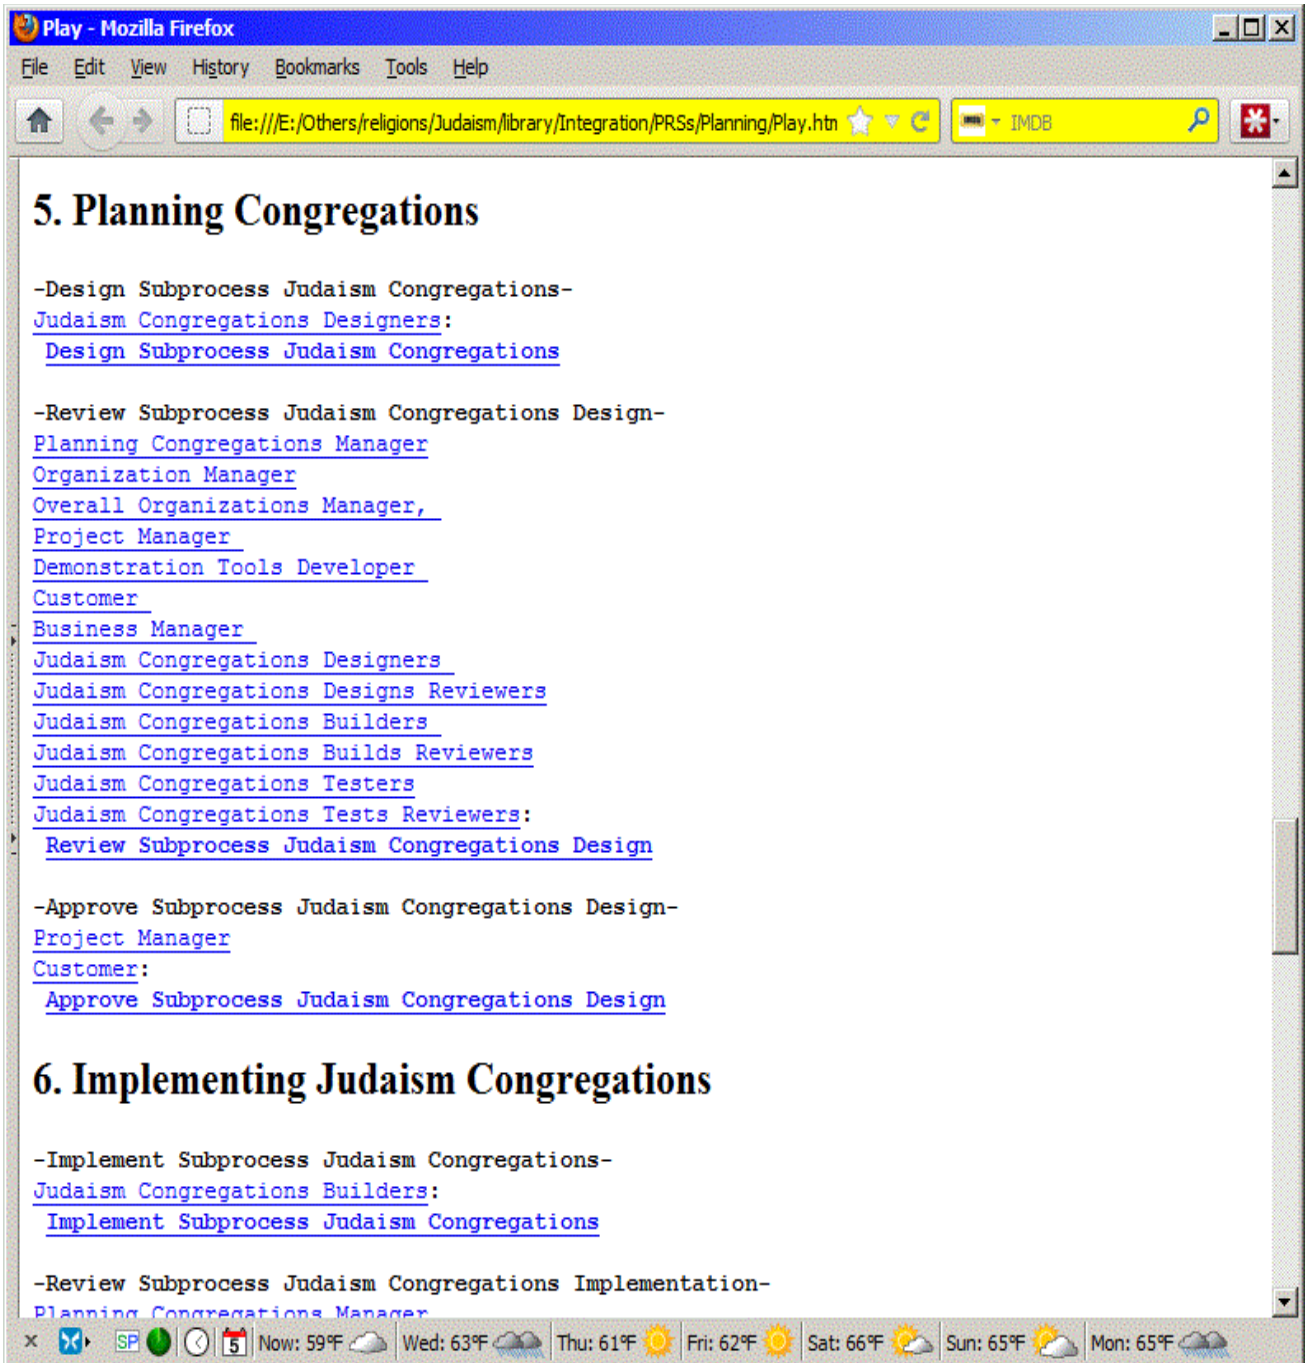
Play - Mozilla Firefox

File Edit View History Bookmarks Tools Help

file:///E:/Others/religions/Judaism/library/Integration/PRSs/Planning/Play.htm

IMDB

5. Planning Congregations

-Design Subprocess Judaism Congregations-
Judaism Congregations Designers:
Design Subprocess Judaism Congregations

-Review Subprocess Judaism Congregations Design-
Planning Congregations Manager
Organization Manager
Overall Organizations Manager,
Project Manager
Demonstration Tools Developer
Customer
Business Manager
Judaism Congregations Designers
Judaism Congregations Designs Reviewers
Judaism Congregations Builders
Judaism Congregations Builds Reviewers
Judaism Congregations Testers
Judaism Congregations Tests Reviewers:
Review Subprocess Judaism Congregations Design

-Approve Subprocess Judaism Congregations Design-
Project Manager
Customer:
Approve Subprocess Judaism Congregations Design

6. Implementing Judaism Congregations

-Implement Subprocess Judaism Congregations-
Judaism Congregations Builders:
Implement Subprocess Judaism Congregations

-Review Subprocess Judaism Congregations Implementation-
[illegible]

SP 5 Now: 59°F Wed: 63°F Thu: 61°F Fri: 62°F Sat: 66°F Sun: 65°F Mon: 65°F